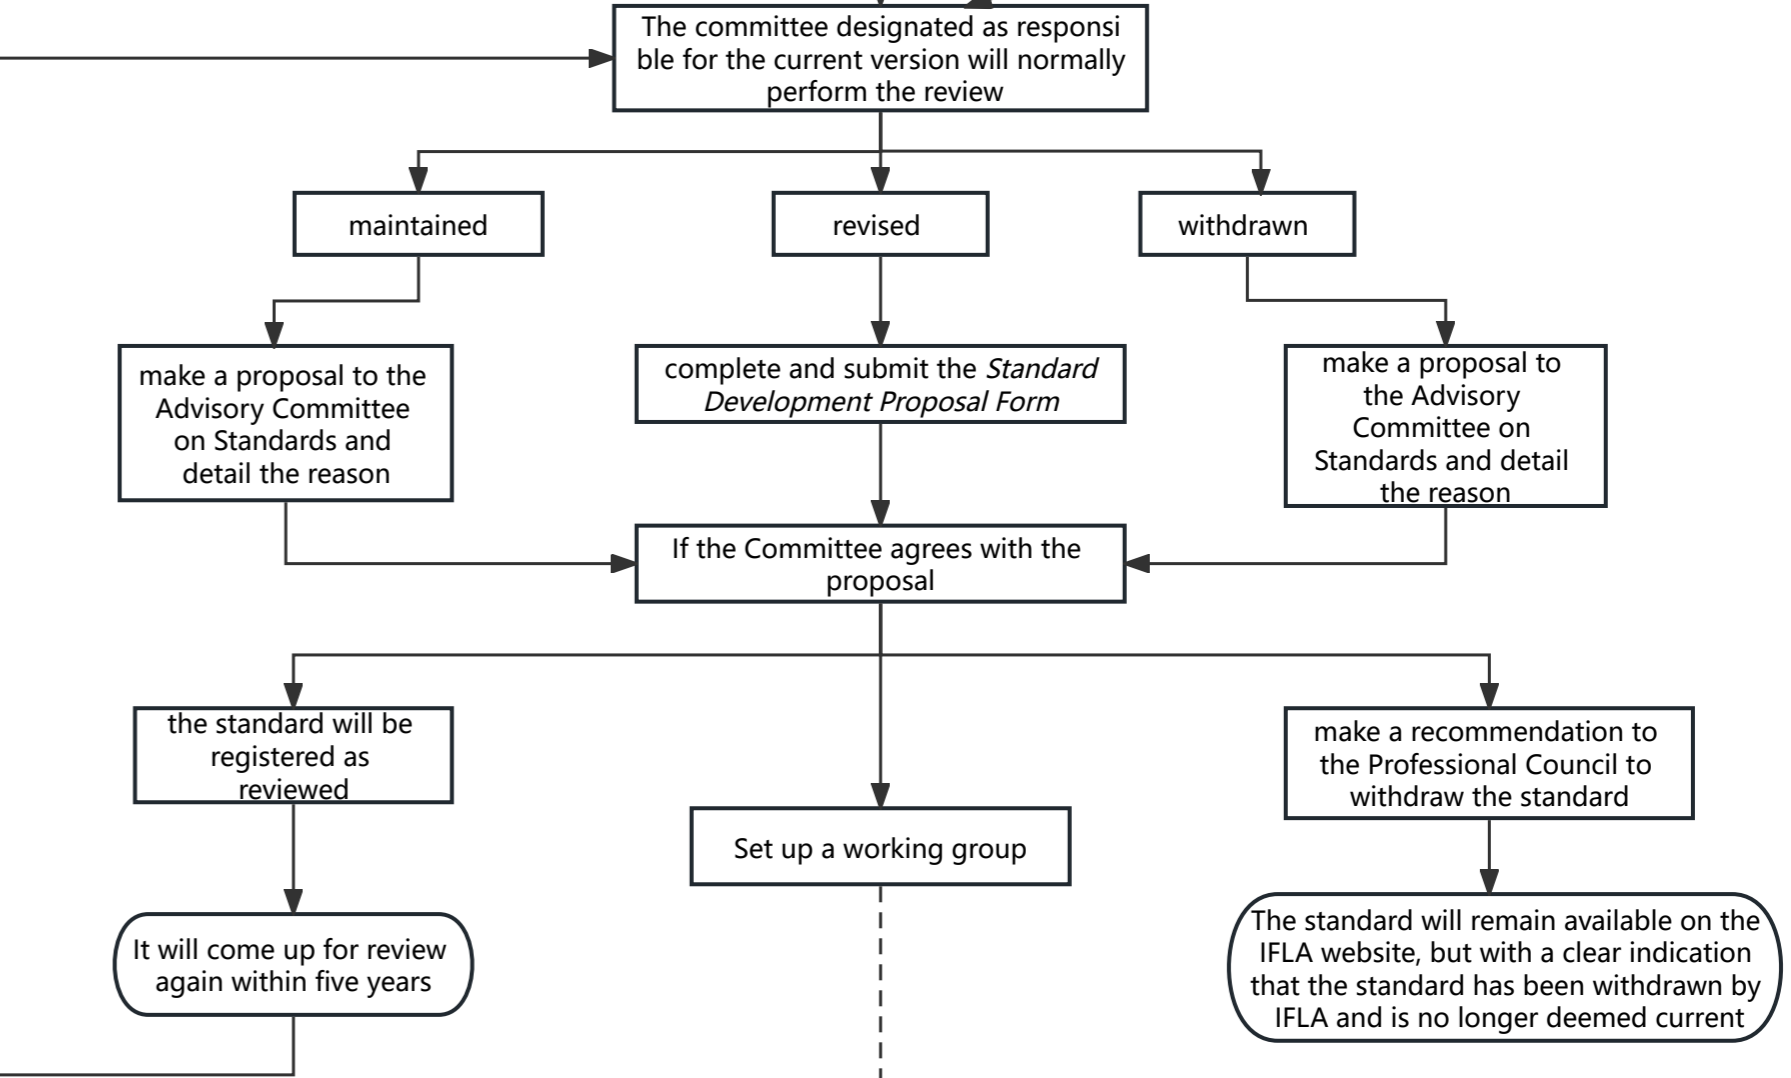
The committee designated as responsible for the current version will normally perform the review

maintained

revised

withdrawn

make a proposal to the Advisory Committee on Standards and detail the reason

complete and submit the *Standard Development Proposal Form*

make a proposal to the Advisory Committee on Standards and detail the reason

If the Committee agrees with the proposal

the standard will be registered as reviewed

make a recommendation to the Professional Council to withdraw the standard

Set up a working group

It will come up for review again within five years

The standard will remain available on the IFLA website, but with a clear indication that the standard has been withdrawn by IFLA and is no longer deemed current